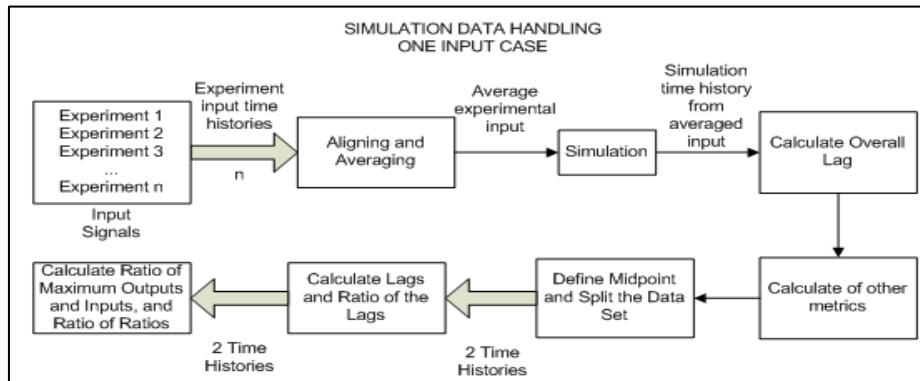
SIMULATION DATA HANDLING
ONE INPUT CASE

Experiment 1
Experiment 2
Experiment 3
...
Experiment n

Input
Signals

Experiment input time histories

n

Aligning and Averaging

Average experimental input

Simulation

Simulation time history from averaged input

Calculate Overall Lag

Calculate of other metrics

Define Midpoint and Split the Data Set

2 Time Histories

Calculate Lags and Ratio of the Lags

2 Time Histories

Calculate Ratio of Maximum Outputs and Inputs, and Ratio of Ratios